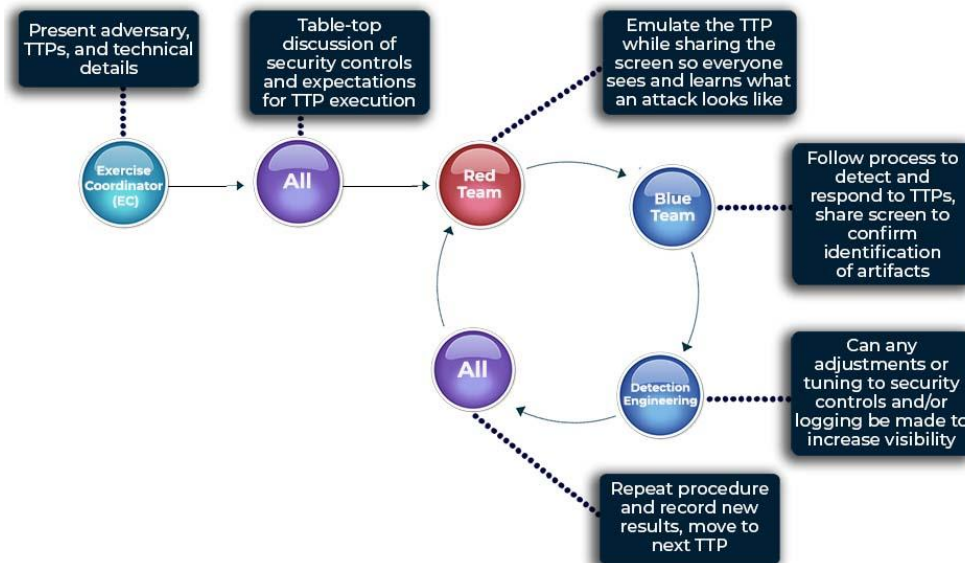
Present adversary, TTPs, and technical details

Exercise Coordinator (EC)

Table-top discussion of security controls and expectations for TTP execution

All

Emulate the TTP while sharing the screen so everyone sees and learns what an attack looks like

Red Team

Blue Team

Follow process to detect and respond to TTPs, share screen to confirm identification of artifacts

Detection Engineering

Can any adjustments or tuning to security controls and/or logging be made to increase visibility

All

Repeat procedure and record new results, move to next TTP